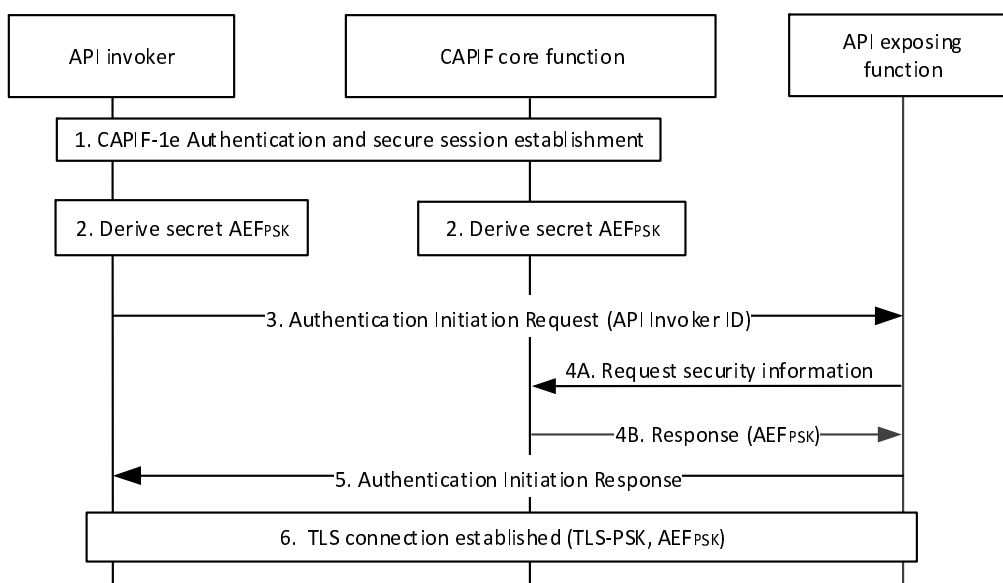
API invoker

CAPIF core function

API exposing function

1. CAPIF-1e Authentication and secure session establishment

2. Derive secret $AEF_{PSK}$

2. Derive secret $AEF_{PSK}$

3. Authentication Initiation Request (API Invoker ID)

4A. Request security information

4B. Response ($AEF_{PSK}$)

5. Authentication Initiation Response

6. TLS connection established (TLS-PSK, $AEF_{PSK}$)